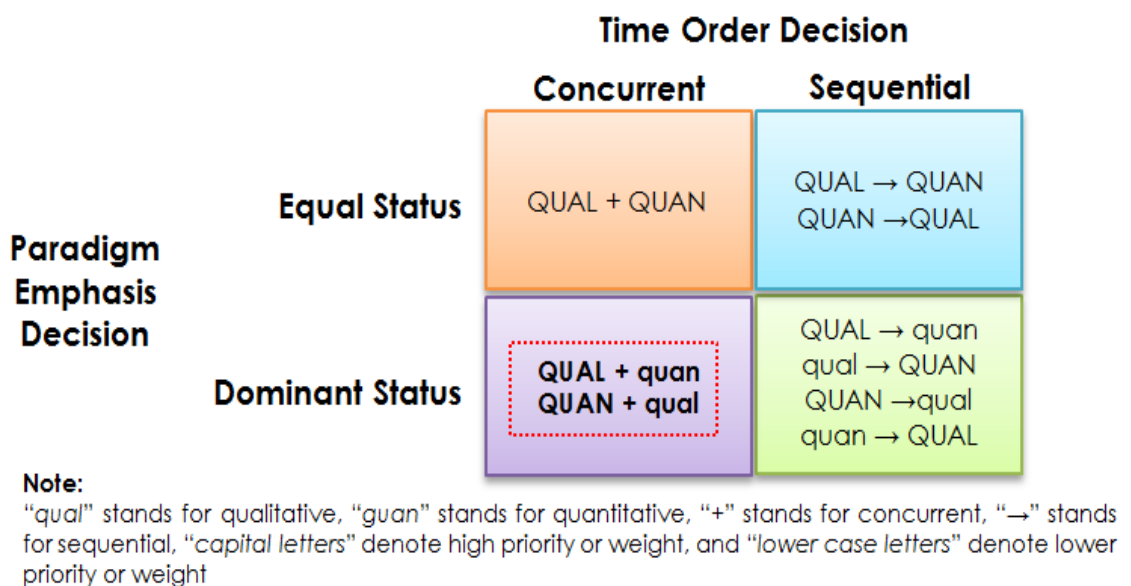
Time Order Decision

| | | Concurrent | Sequential |
|---|---|---|---|
| Paradigm Emphasis Decision | Equal Status | QUAL + QUAN | QUAL → QUAN<br>QUAN →QUAL |
| | Dominant Status | QUAL + quan<br>QUAN + qual | QUAL → quan<br>qual → QUAN<br>QUAN →qual<br>quan → QUAL |

Note:
"qual" stands for qualitative, "quan" stands for quantitative, "+" stands for concurrent, "→" stands for sequential, "capital letters" denote high priority or weight, and "lower case letters" denote lower priority or weight